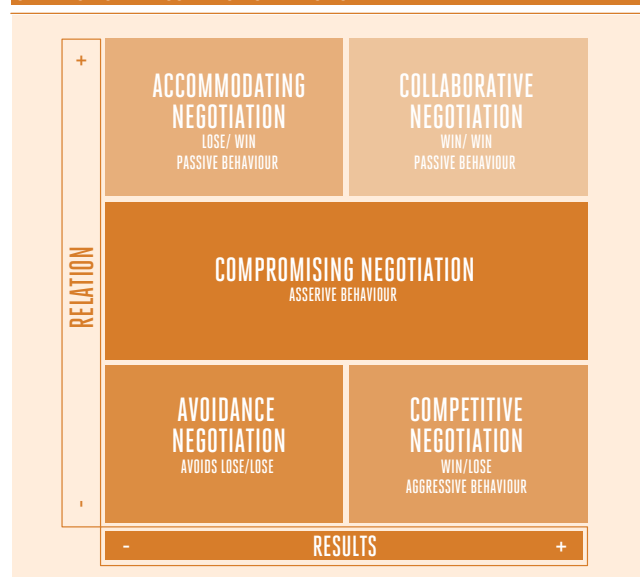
+

RELATION

-

ACCOMMODATING NEGOTIATION
LOSE/ WIN
PASSIVE BEHAVIOUR

COLLABORATIVE NEGOTIATION
WIN/ WIN
PASSIVE BEHAVIOUR

COMPROMISING NEGOTIATION
ASSERIVE BEHAVIOUR

AVOIDANCE NEGOTIATION
AVOIDS LOSE/LOSE

COMPETITIVE NEGOTIATION
WIN/LOSE
AGGRESSIVE BEHAVIOUR

- RESULTS +